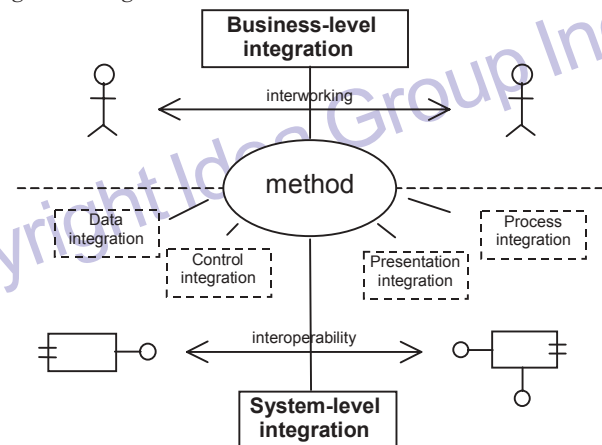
Business-level integration

interworking

method

Data integration

Control integration

Presentation integration

Process integration

interoperability

System-level integration

Copyright Idea Group Inc.